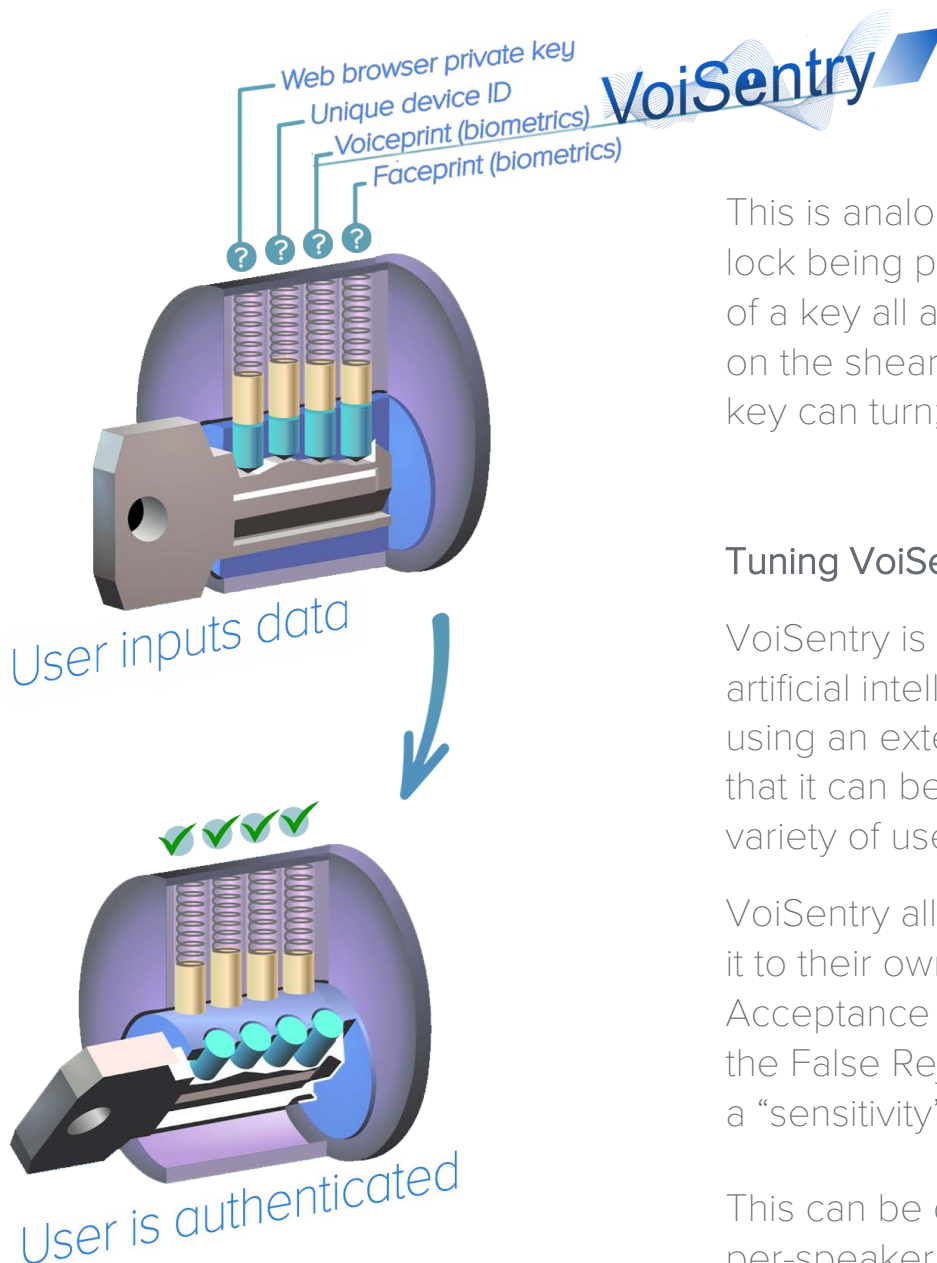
Web browser private key
Unique device ID
Voiceprint (biometrics)
Faceprint (biometrics)

VoiSentry

?
?
?
?

User inputs data

User is authenticated

This is analo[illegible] lock being p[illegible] of a key all a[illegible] on the shear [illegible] key can turn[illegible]

Tuning VoiSe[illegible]

VoiSentry is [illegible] artificial intell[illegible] using an exte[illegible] that it can be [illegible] variety of use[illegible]

VoiSentry all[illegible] it to their own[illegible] Acceptance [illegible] the False Re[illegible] a "sensitivity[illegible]

This can be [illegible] per-speaker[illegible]